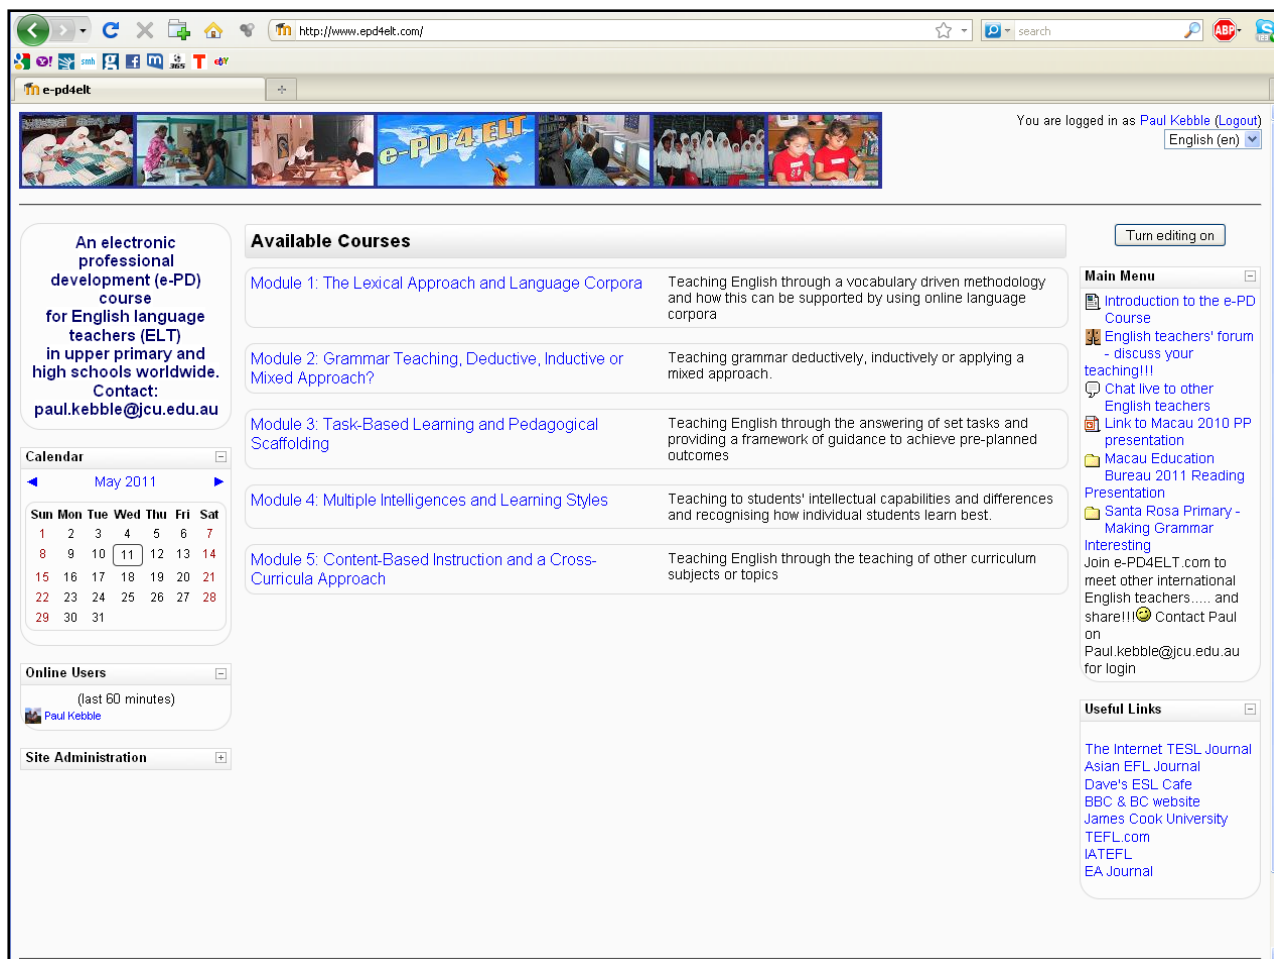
http://www.epd4elt.com/

search

e-pd4elt

e-PD 4 ELT

You are logged in as Paul Kebble (Logout)

English (en)

An electronic professional development (e-PD) course for English language teachers (ELT) in upper primary and high schools worldwide. Contact: paul.kebble@jcu.edu.au

Calendar

May 2011

| Sun | Mon | Tue | Wed | Thu | Fri | Sat |
|---|---|---|---|---|---|---|
| 1 | 2 | 3 | 4 | 5 | 6 | 7 |
| 8 | 9 | 10 | 11 | 12 | 13 | 14 |
| 15 | 16 | 17 | 18 | 19 | 20 | 21 |
| 22 | 23 | 24 | 25 | 26 | 27 | 28 |
| 29 | 30 | 31 | | | | |

Online Users

(last 60 minutes)

Paul Kebble

Site Administration

Available Courses

Module 1: The Lexical Approach and Language Corpora

Teaching English through a vocabulary driven methodology and how this can be supported by using online language corpora

Module 2: Grammar Teaching, Deductive, Inductive or Mixed Approach?

Teaching grammar deductively, inductively or applying a mixed approach.

Module 3: Task-Based Learning and Pedagogical Scaffolding

Teaching English through the answering of set tasks and providing a framework of guidance to achieve pre-planned outcomes

Module 4: Multiple Intelligences and Learning Styles

Teaching to students' intellectual capabilities and differences and recognising how individual students learn best.

Module 5: Content-Based Instruction and a Cross-Curricula Approach

Teaching English through the teaching of other curriculum subjects or topics

Turn editing on

Main Menu

Introduction to the e-PD Course

English teachers' forum - discuss your teaching!!!

Chat live to other English teachers

Link to Macau 2010 PP presentation

Macau Education Bureau 2011 Reading Presentation

Santa Rosa Primary - Making Grammar Interesting

Join e-PD4ELT.com to meet other international English teachers..... and share!!! Contact Paul on Paul.kebble@jcu.edu.au for login

Useful Links

The Internet TESL Journal
Asian EFL Journal
Dave's ESL Cafe
BBC & BC website
James Cook University
TEFL.com
IATEFL
EA Journal